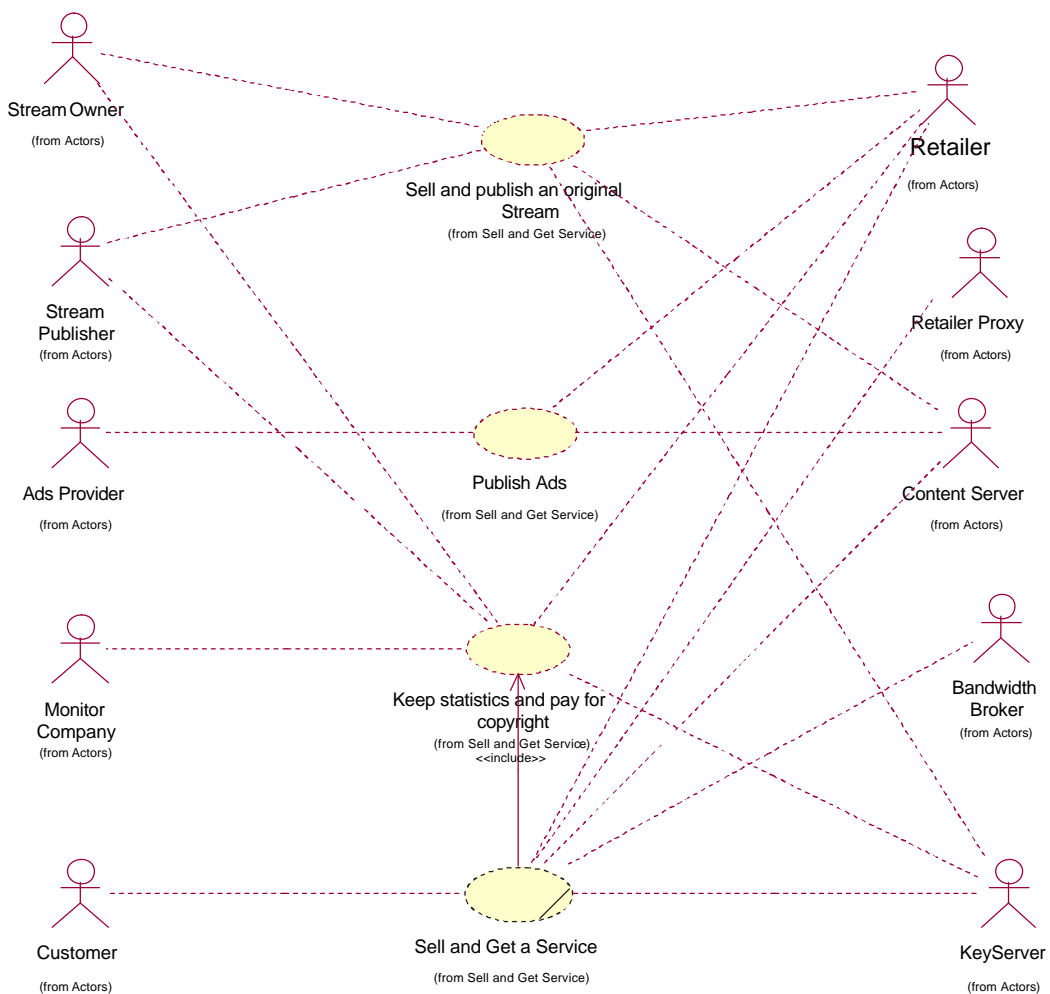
Stream Owner
(from Actors)

Sell and publish an original Stream
(from Sell and Get Service)

Retailer
(from Actors)

Stream Publisher
(from Actors)

Retailer Proxy
(from Actors)

Ads Provider
(from Actors)

Publish Ads
(from Sell and Get Service)

Content Server
(from Actors)

Monitor Company
(from Actors)

Keep statistics and pay for copyright
(from Sell and Get Service)
<<include>>

Bandwidth Broker
(from Actors)

Customer
(from Actors)

Sell and Get a Service
(from Sell and Get Service)

KeyServer
(from Actors)